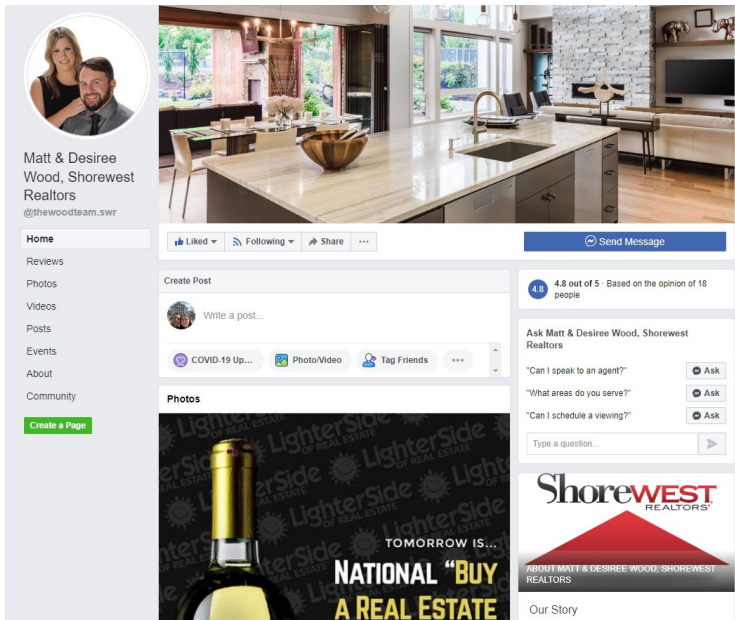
Matt & Desiree Wood, Shorewest Realtors
@thewoodteam.swr

Home
Reviews
Photos
Videos
Posts
Events
About
Community

Create a Page

Liked
Following
Share
...

Send Message

Create Post

Write a post...

COVID-19 Up...
Photo/Video
Tag Friends
...

4.8
4.8 out of 5 · Based on the opinion of 18 people

Ask Matt & Desiree Wood, Shorewest Realtors

"Can I speak to an agent?"
Ask
"What areas do you serve?"
Ask
"Can I schedule a viewing?"
Ask

Type a question...

Photos

LighterSide OF REAL ESTATE

TOMORROW IS...
NATIONAL "BUY A REAL ESTATE

ShoreWEST REALTORS

ABOUT MATT & DESIREE WOOD, SHOREWEST REALTORS

Our Story